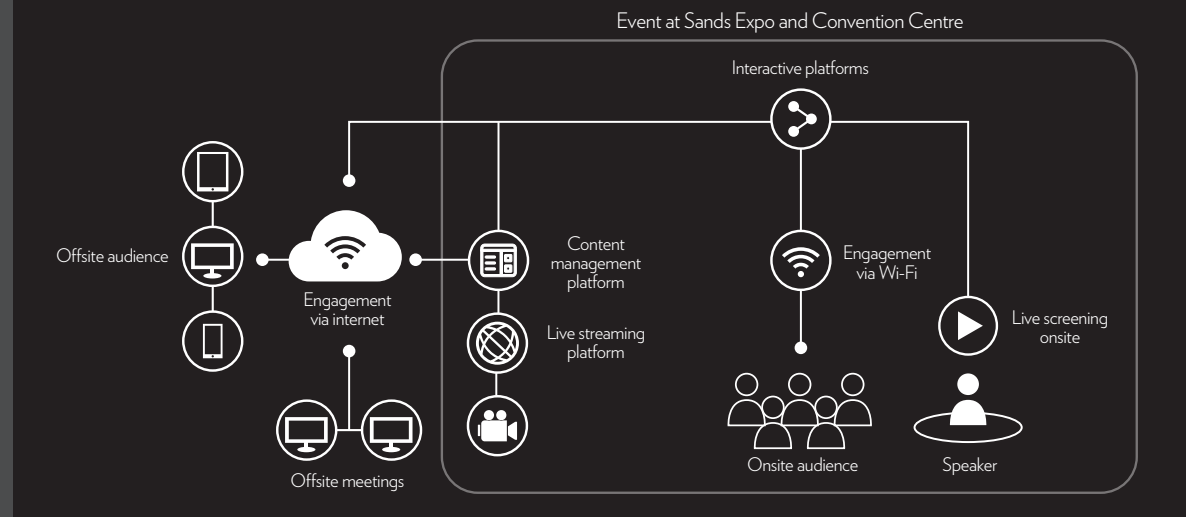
Event at Sands Expo and Convention Centre

Interactive platforms

Offsite audience

Engagement via internet

Content management platform

Live streaming platform

Engagement via Wi-Fi

Live screening onsite

Offsite meetings

Onsite audience

Speaker